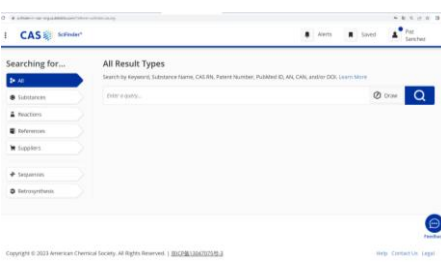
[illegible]

CAS SciFinder$^n$

Alerts Saved Pol Sanchez

Searching for...

All

Substances

Reactions

References

Suppliers

Sequences

Retrosynthesis

All Result Types

Search by Keyword, Substance Name, CAS RN, Patent Number, PubMed ID, AN, CAN, and/or DOI. Learn More

Enter a query...

Draw

Feedback

Copyright © 2023 American Chemical Society. All Rights Reserved. | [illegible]

Help Contact Us Legal